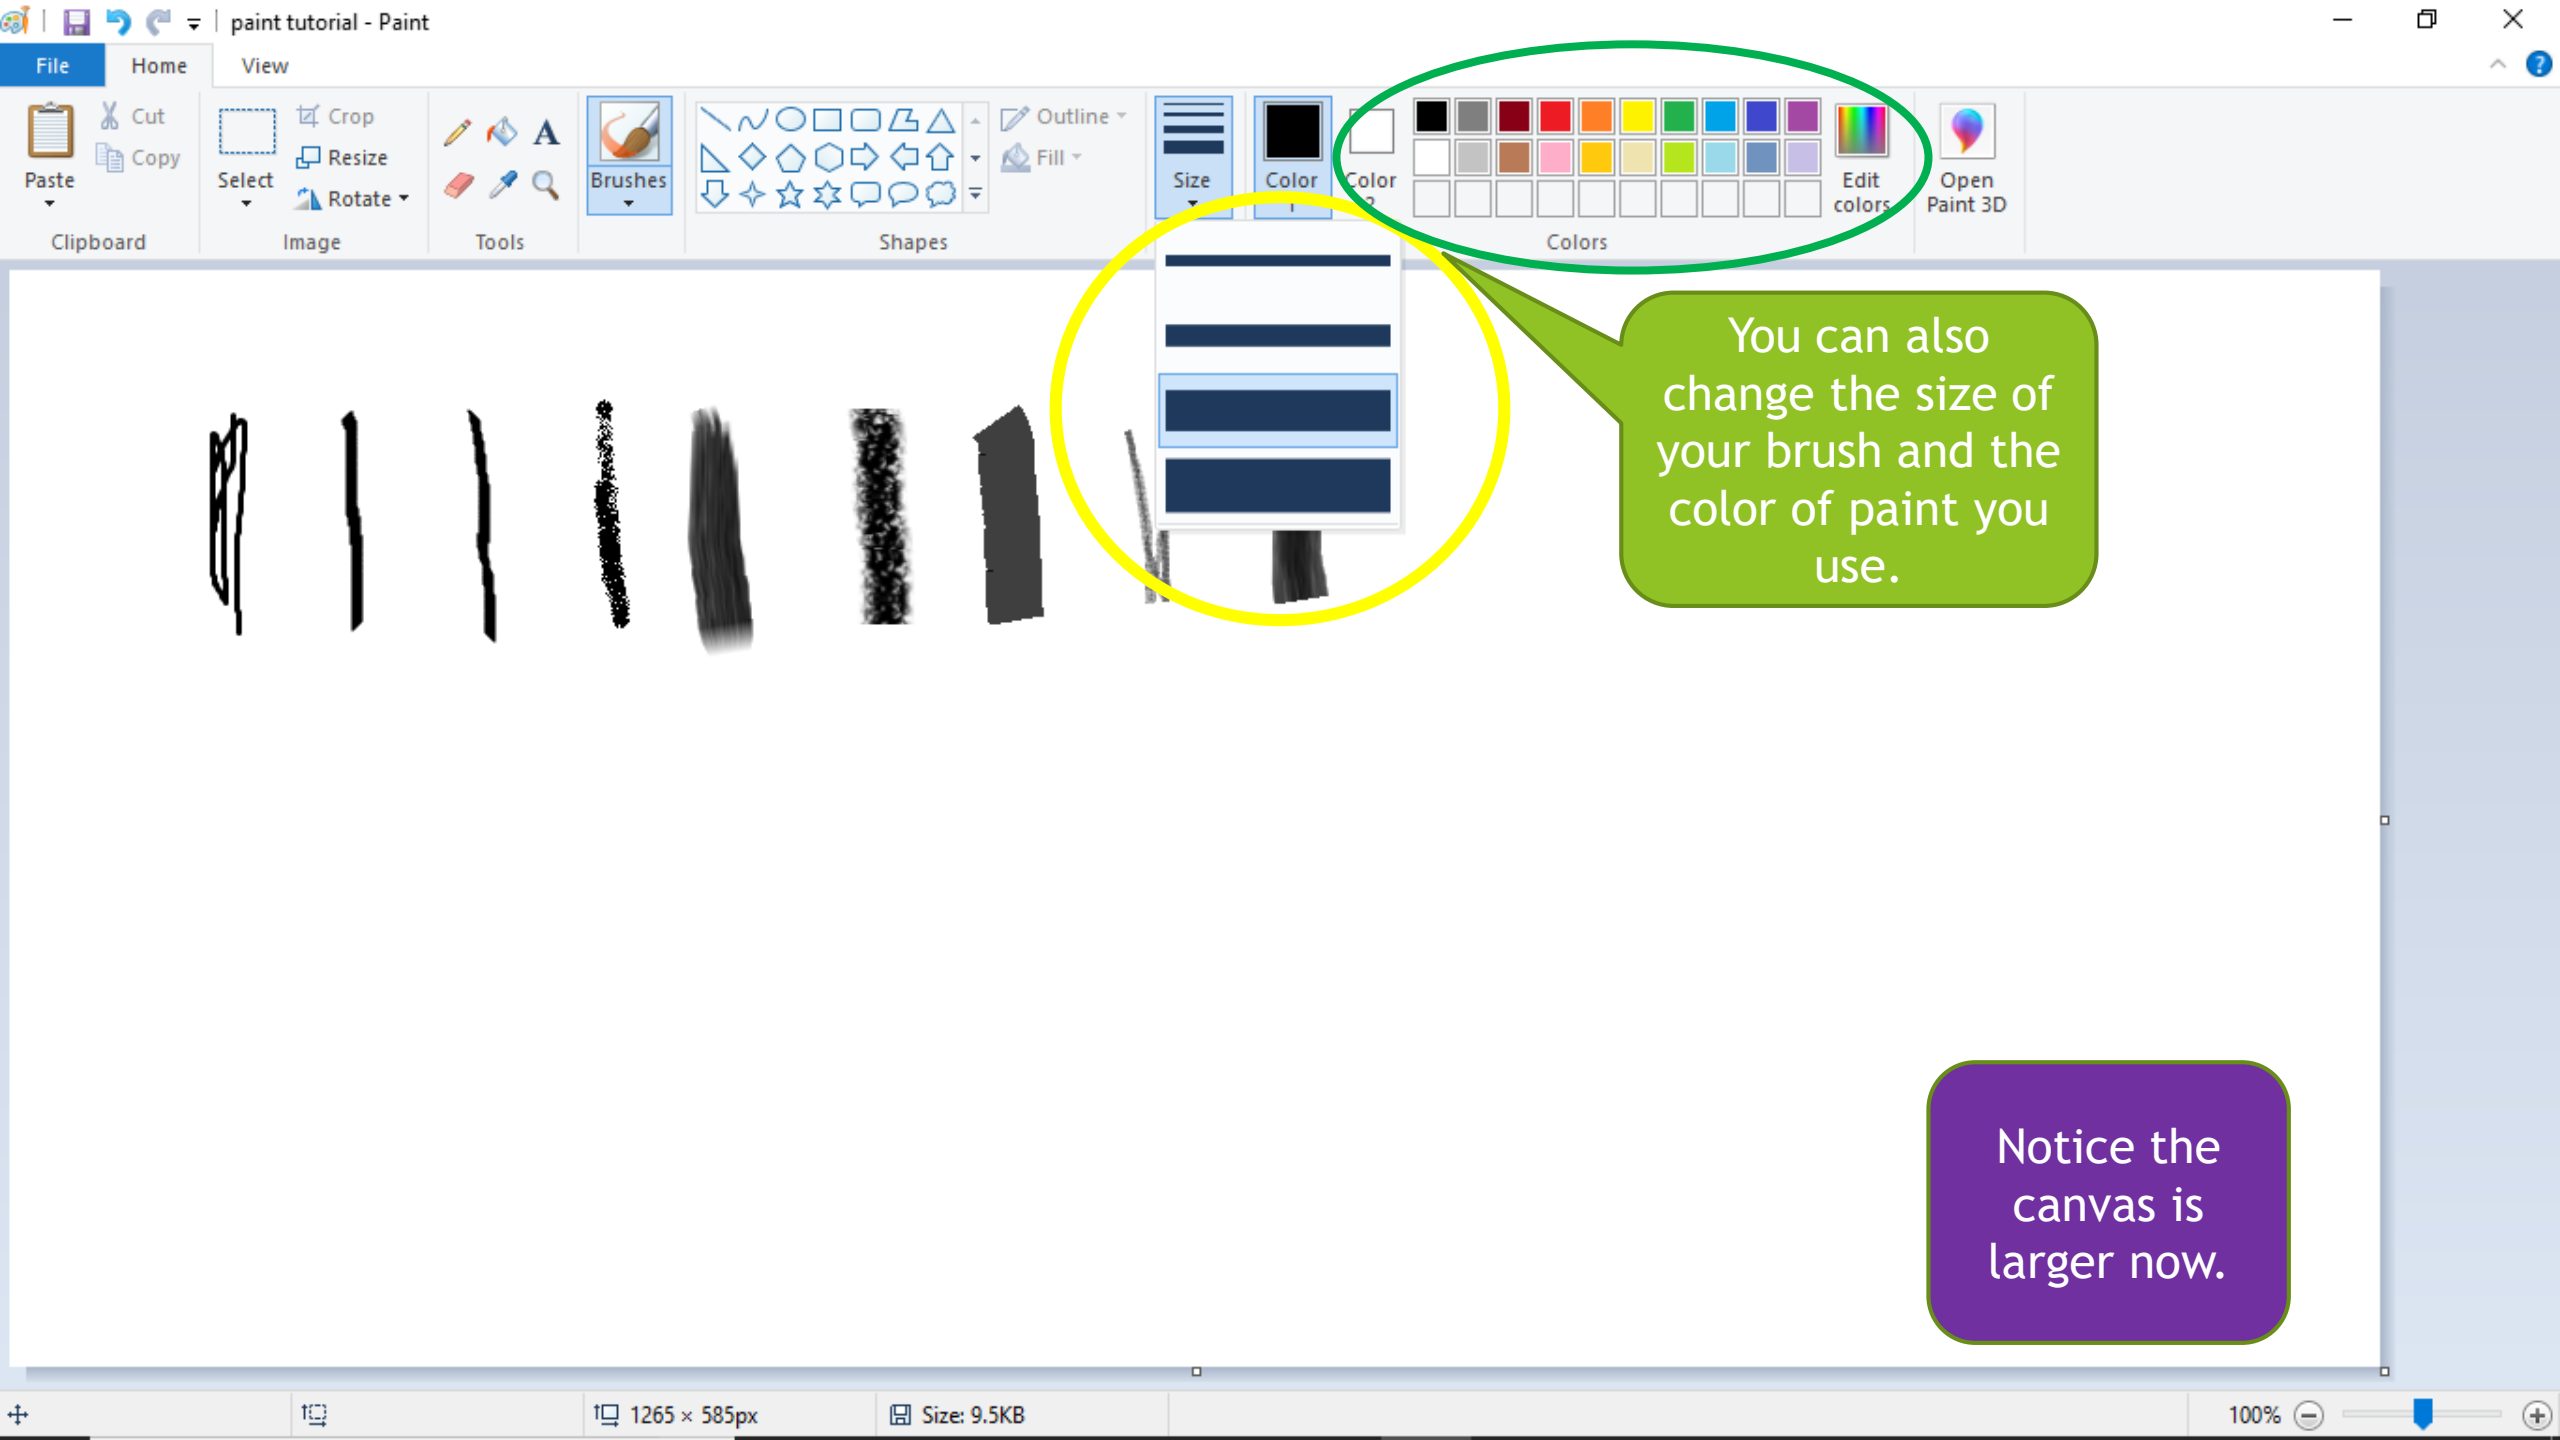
paint tutorial - Paint

File Home View

Paste
Cut
Copy
Clipboard

Select
Crop
Resize
Rotate
Image

A
Tools

Brushes

Outline
Fill
Shapes

Size

Color 1

Color 2

Edit colors

Colors

Open Paint 3D

You can also change the size of your brush and the color of paint you use.

Notice the canvas is larger now.

1265 × 585px

Size: 9.5KB

100%